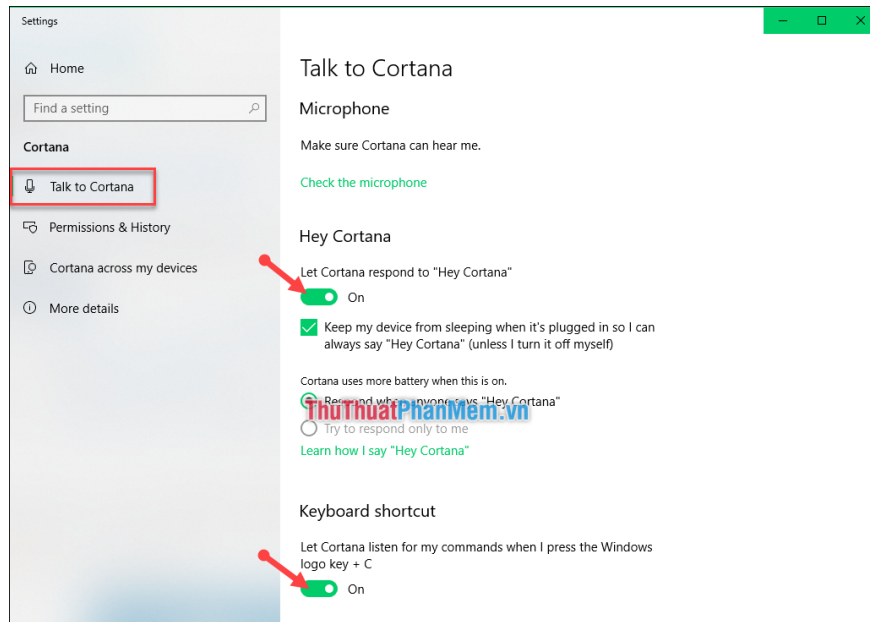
Settings

Home

Find a setting

Cortana

Talk to Cortana

Permissions & History

Cortana across my devices

More details

Talk to Cortana

Microphone

Make sure Cortana can hear me.

Check the microphone

Hey Cortana

Let Cortana respond to "Hey Cortana"

On

Keep my device from sleeping when it's plugged in so I can always say "Hey Cortana" (unless I turn it off myself)

Cortana uses more battery when this is on.

Respond when anyone says "Hey Cortana"

ThuThuatPhanMem.vn

Try to respond only to me

Learn how I say "Hey Cortana"

Keyboard shortcut

Let Cortana listen for my commands when I press the Windows logo key + C

On